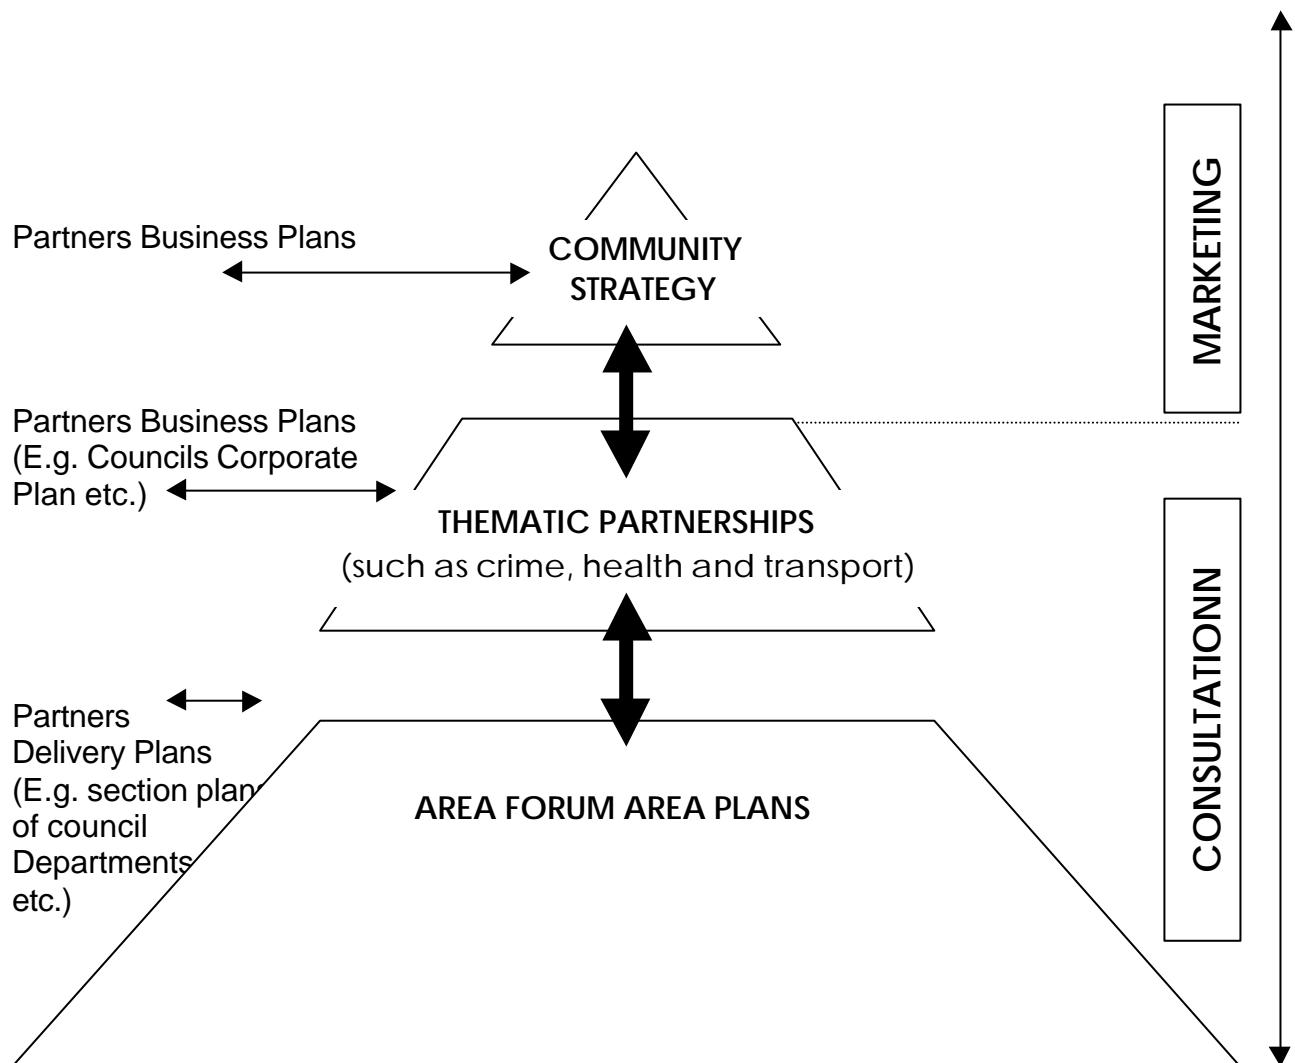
Partners Business Plans

COMMUNITY STRATEGY

MARKETING

Partners Business Plans (E.g. Councils Corporate Plan etc.)

THEMATIC PARTNERSHIPS
(such as crime, health and transport)

CONSULTATIONN

Partners Delivery Plans (E.g. section plans of council Departments etc.)

AREA FORUM AREA PLANS